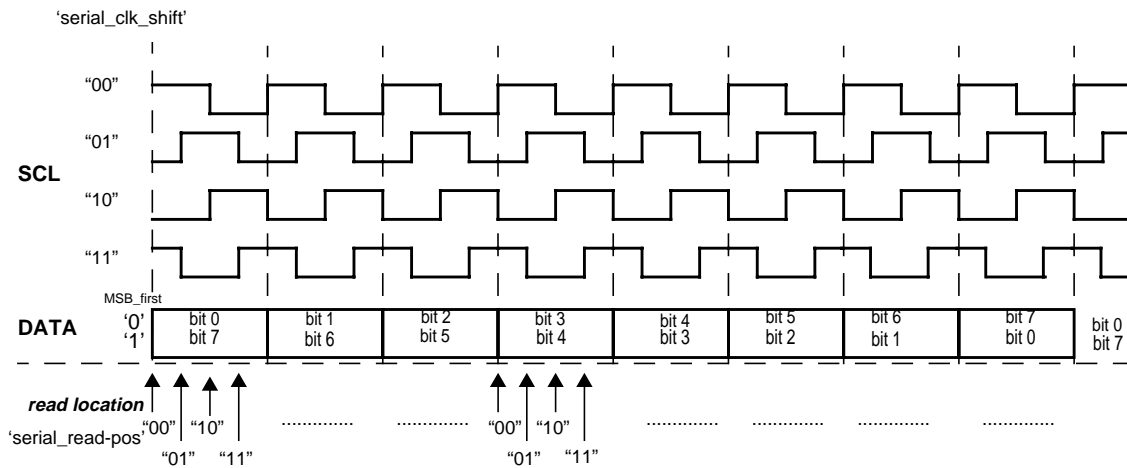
'serial_clk_shift'

"00"

"01"

SCL

"10"

"11"

MSB_first

DATA '0' '1'

| bit 0 bit 7 | bit 1 bit 6 | bit 2 bit 5 | bit 3 bit 4 | bit 4 bit 3 | bit 5 bit 2 | bit 6 bit 1 | bit 7 bit 0 | bit 0 bit 7 |
|---|---|---|---|---|---|---|---|---|

read location

'serial_read-pos' "00" "01" "10" "11" ............. ............. "00" "01" "10" "11" ............. ............. ............. .............